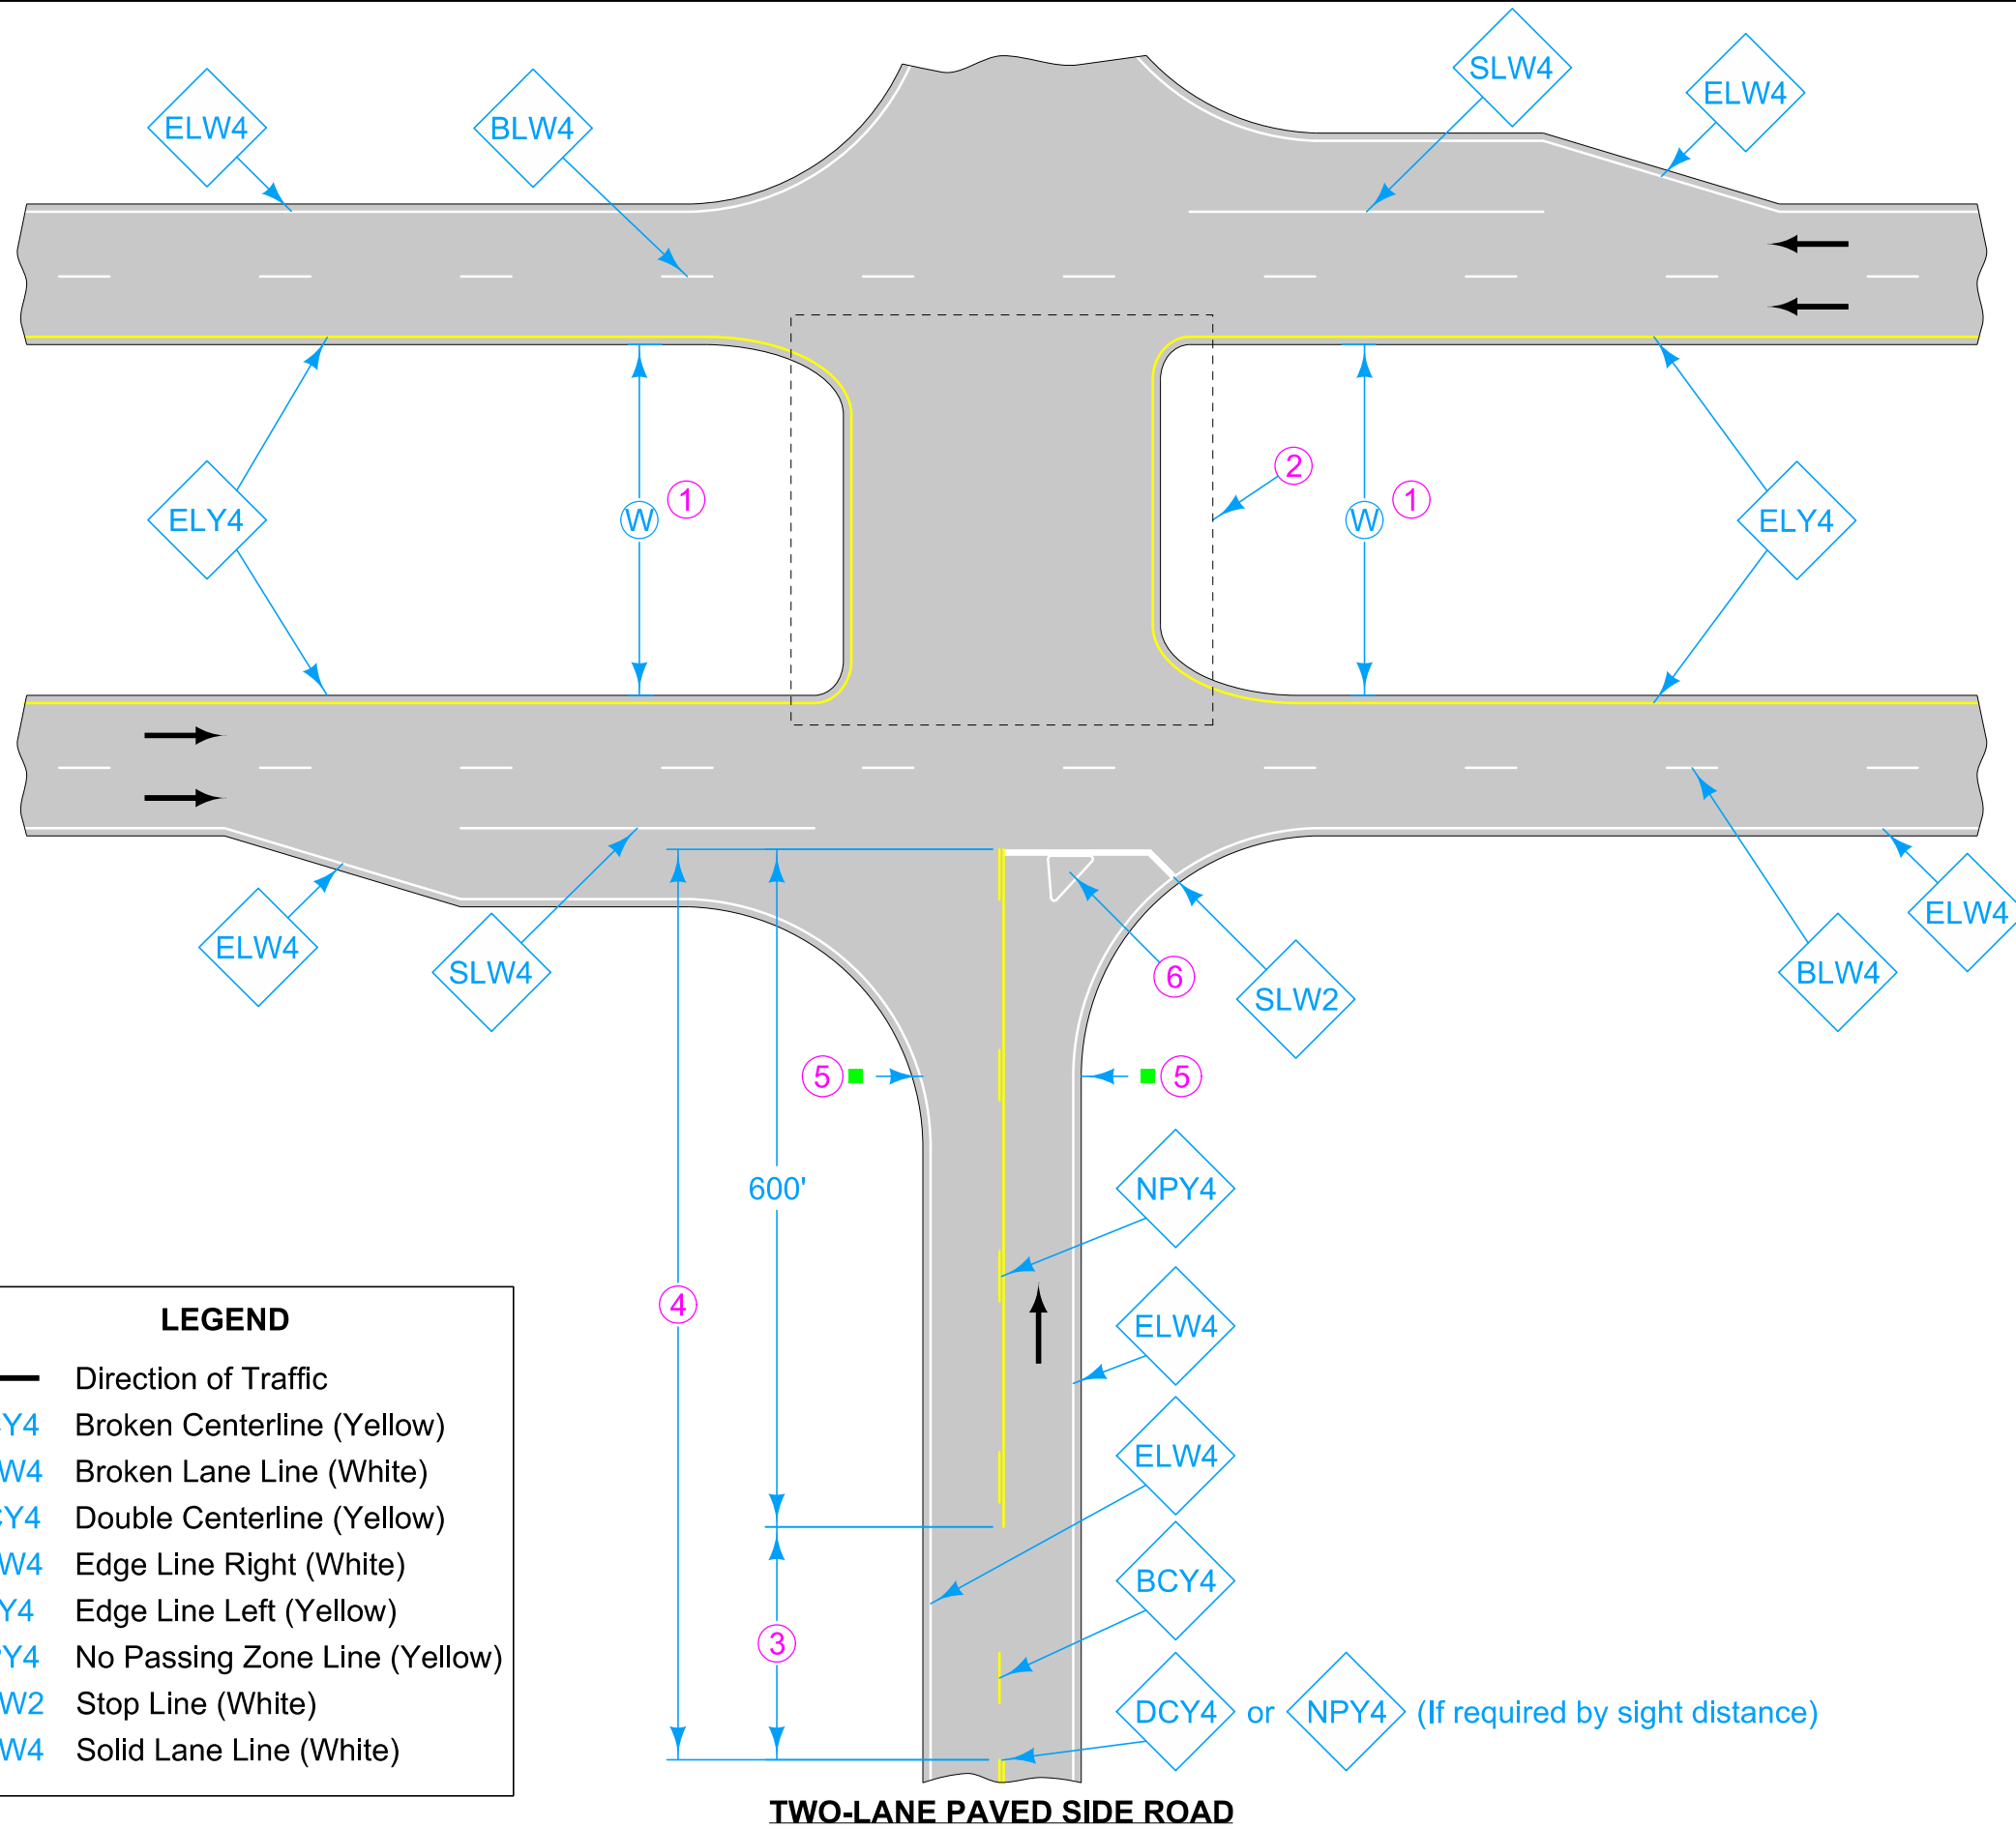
ELW4
BLW4
SLW4
ELW4
ELY4
W
1
2
W
1
ELY4
ELW4
SLW4
6
SLW2
BLW4
ELW4
5
5
600'
NPY4
4
ELW4
ELW4
3
BCY4
DCY4 or NPY4 (If required by sight distance)

TWO-LANE PAVED SIDE ROAD

LEGEND

| | |
|---|---|
| | Direction of Traffic |
| Y4 | Broken Centerline (Yellow) |
| W4 | Broken Lane Line (White) |
| Y4 | Double Centerline (Yellow) |
| W4 | Edge Line Right (White) |
| Y4 | Edge Line Left (Yellow) |
| Y4 | No Passing Zone Line (Yellow) |
| W2 | Stop Line (White) |
| W4 | Solid Lane Line (White) |